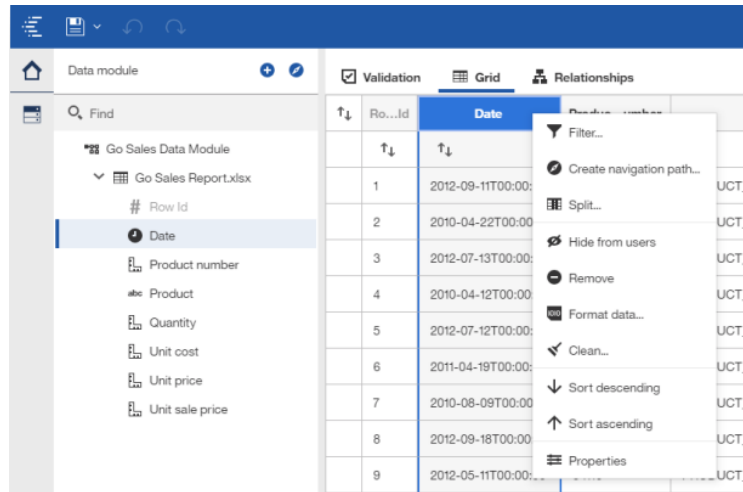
Data module

Find

Go Sales Data Module

Go Sales Report.xlsx

Row Id

Date

Product number

abc Product

Quantity

Unit cost

Unit price

Unit sale price

Validation

Grid

Relationships

| ↑↓ | Ro...Id | Date | Produ...umber |
|---|---|---|---|
| | ↑↓ | ↑↓ | |
| | 1 | 2012-09-11T00:00: | UCT |
| | 2 | 2010-04-22T00:00 | UCT |
| | 3 | 2012-07-13T00:00: | UCT |
| | 4 | 2010-04-12T00:00 | UCT |
| | 5 | 2012-07-12T00:00: | UCT |
| | 6 | 2011-04-19T00:00: | UCT |
| | 7 | 2010-08-09T00:00 | UCT |
| | 8 | 2012-09-18T00:00: | UCT |
| | 9 | 2012-05-11T00:00: | |

Filter...

Create navigation path...

Split...

Hide from users

Remove

Format data...

Clean...

Sort descending

Sort ascending

Properties